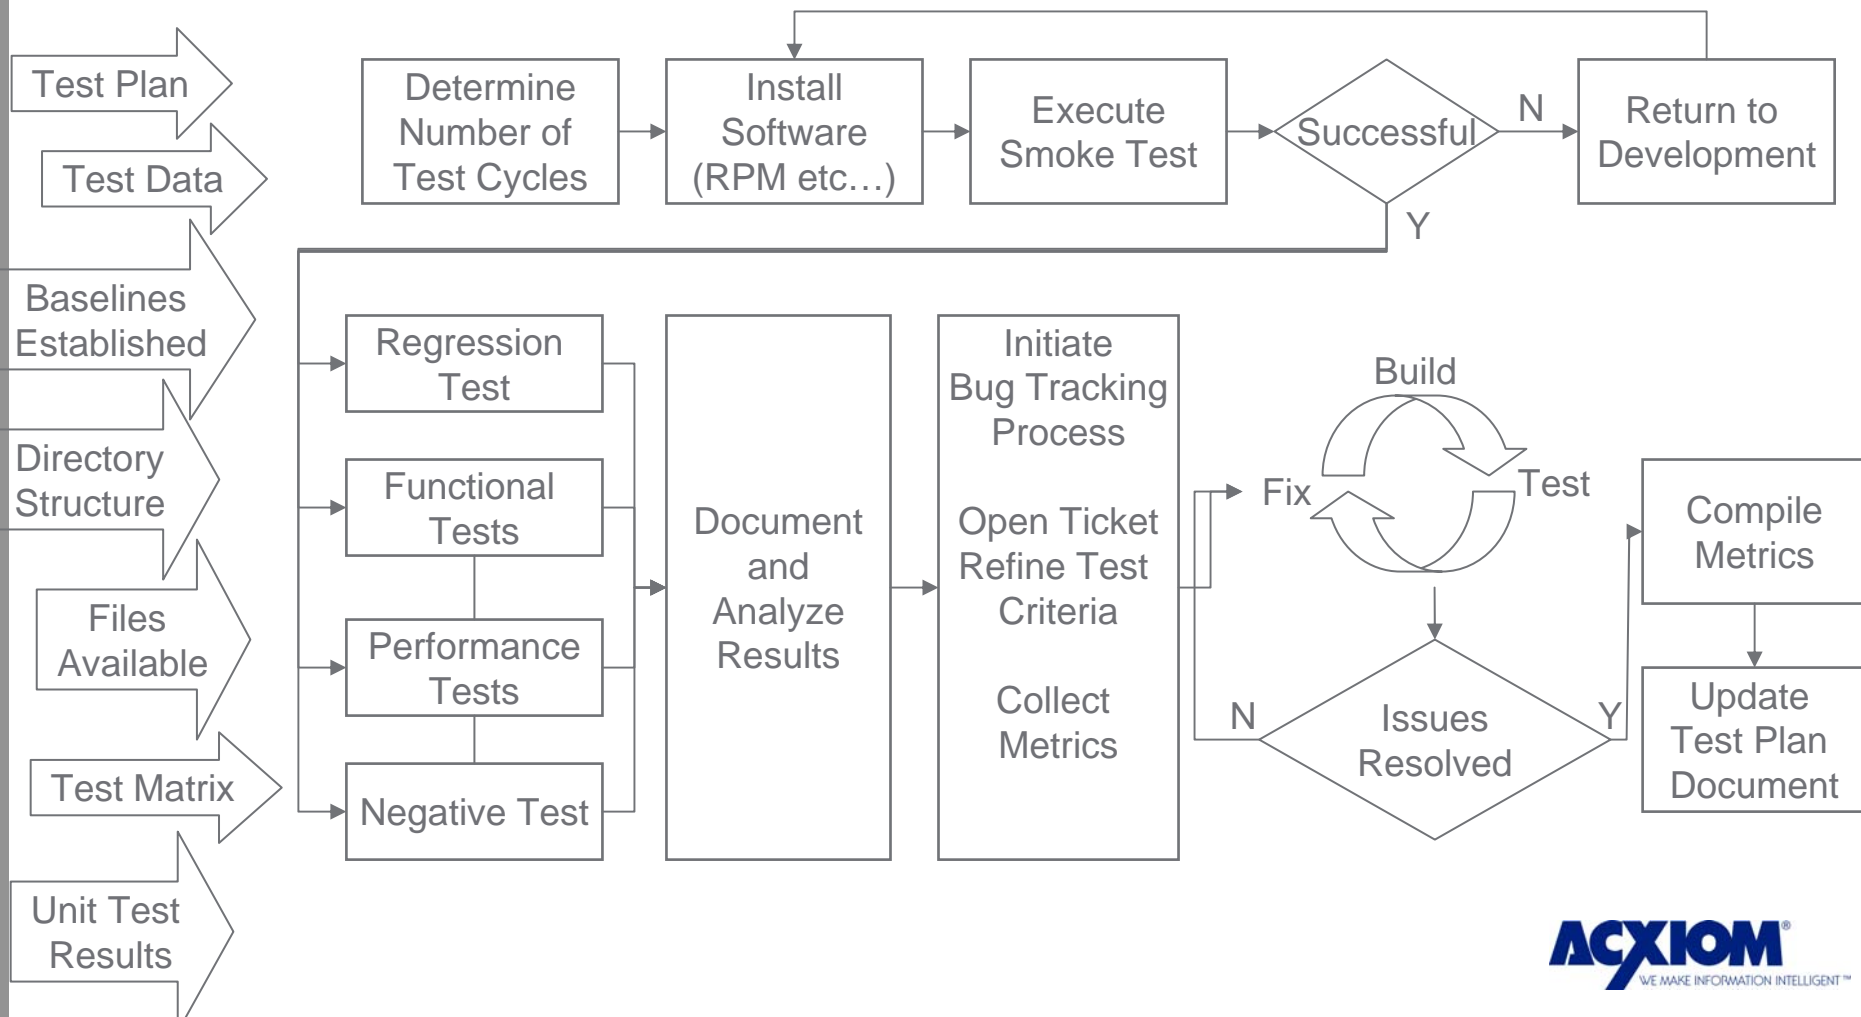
Test Plan

Test Data

Baselines Established

Directory Structure

Files Available

Test Matrix

Unit Test Results

Determine Number of Test Cycles

Install Software (RPM etc…)

Execute Smoke Test

Successful

N

Return to Development

Y

Regression Test

Functional Tests

Performance Tests

Negative Test

Document and Analyze Results

Initiate Bug Tracking Process

Open Ticket Refine Test Criteria

Collect Metrics

Build

Fix

Test

N

Issues Resolved

Y

Compile Metrics

Update Test Plan Document

ACXIOM®
WE MAKE INFORMATION INTELLIGENT™